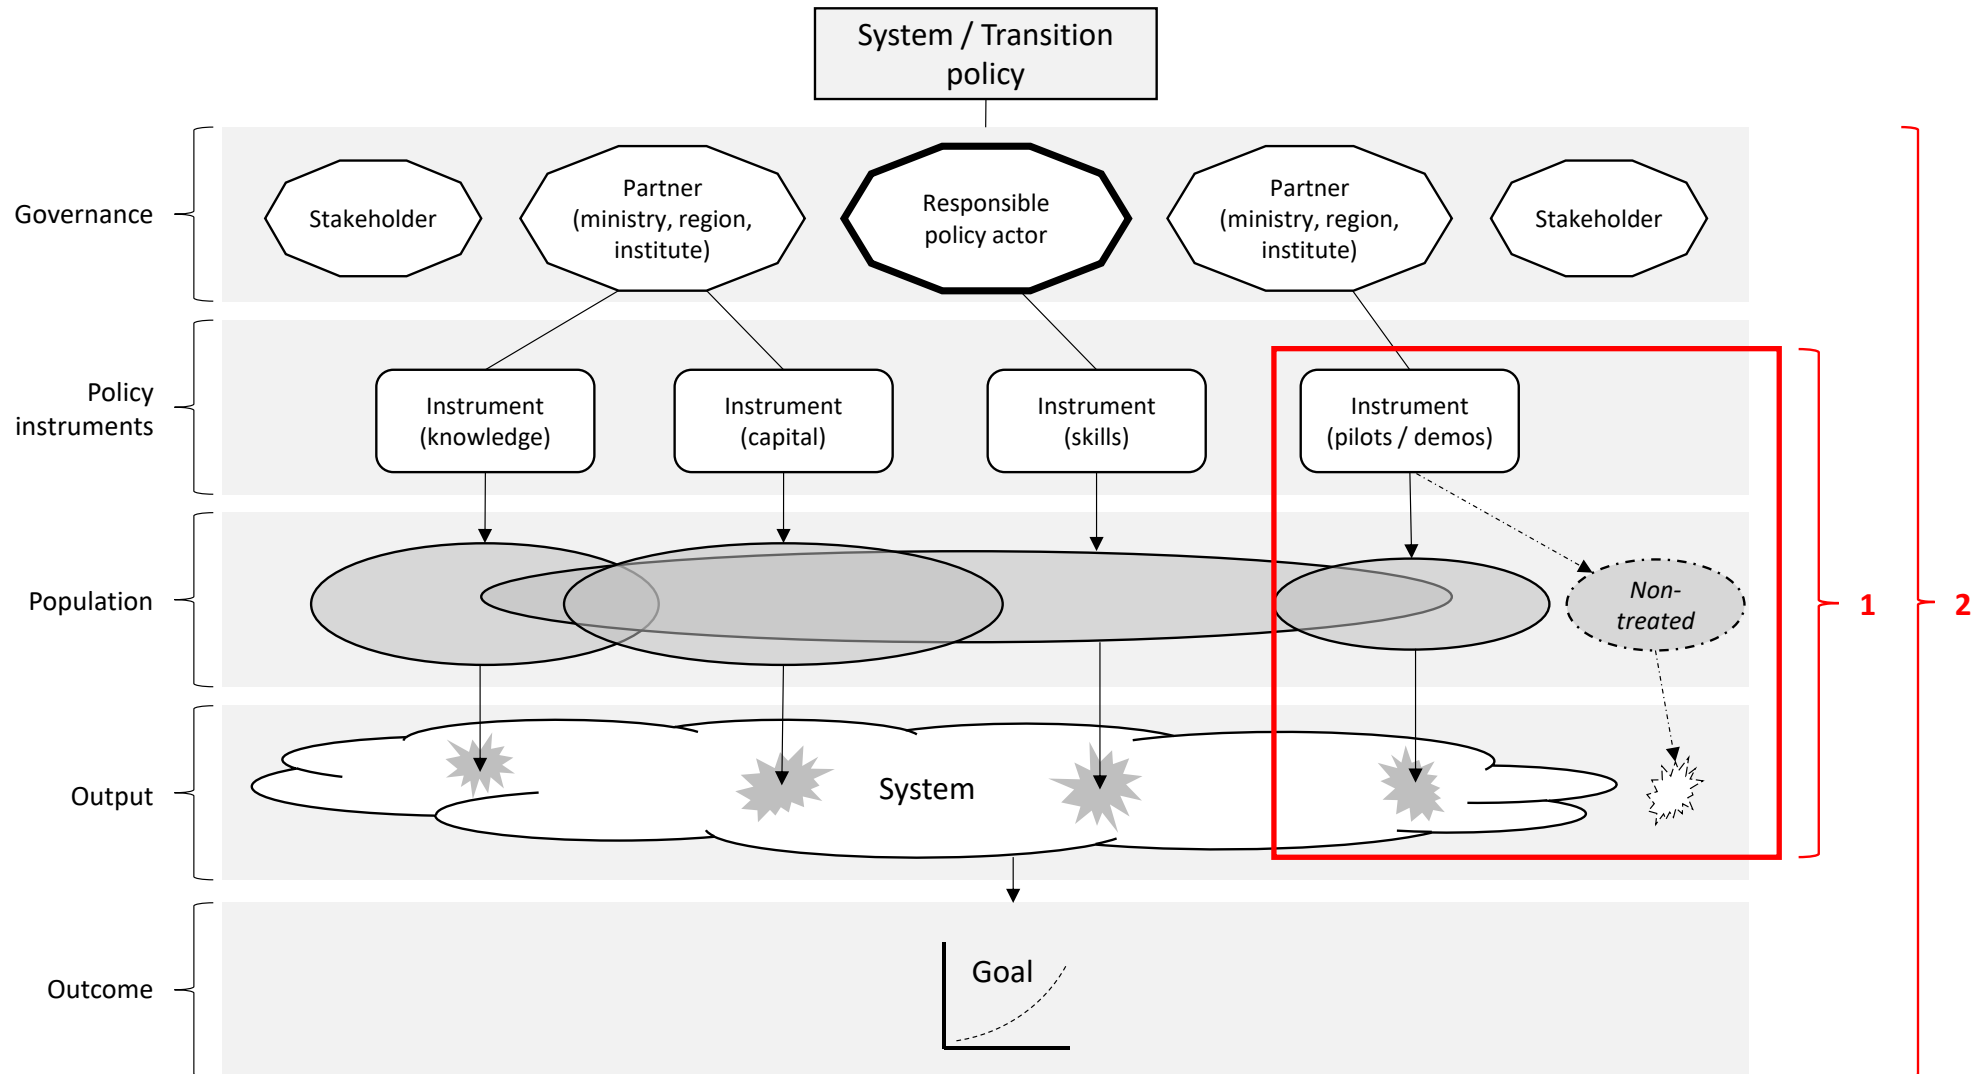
System / Transition policy

Governance

Stakeholder

Partner (ministry, region, institute)

Responsible policy actor

Partner (ministry, region, institute)

Stakeholder

Policy instruments

Instrument (knowledge)

Instrument (capital)

Instrument (skills)

Instrument (pilots / demos)

Population

Non-treated

1

2

Output

System

Outcome

Goal